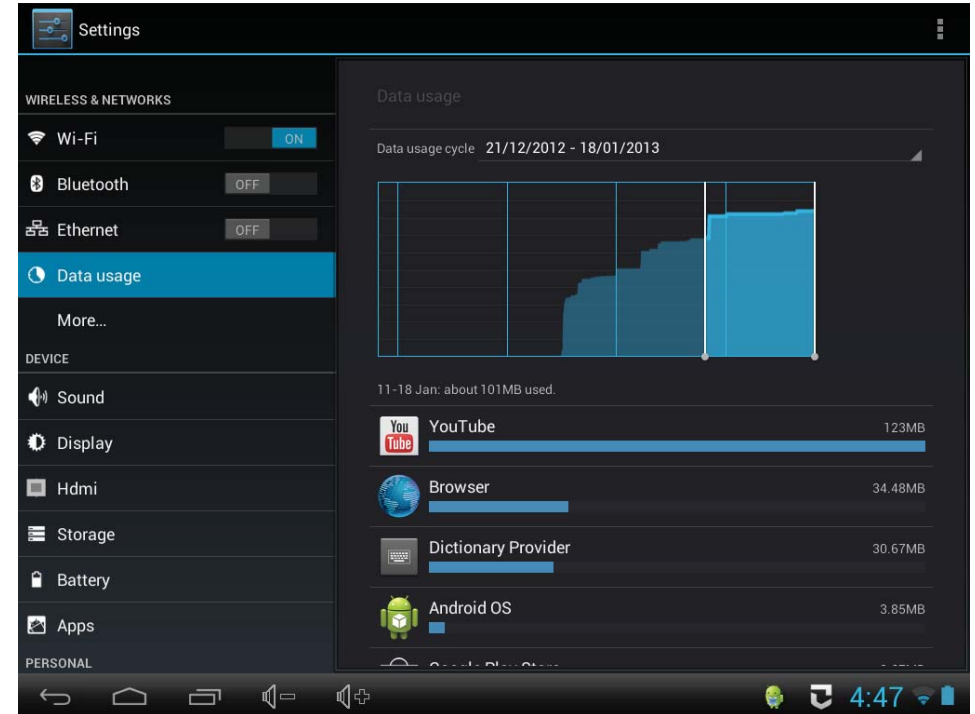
Settings

WIRELESS & NETWORKS

Wi-Fi ON

Bluetooth OFF

Ethernet OFF

Data usage

More...

DEVICE

Sound

Display

Hdmi

Storage

Battery

Apps

PERSONAL

Data usage

Data usage cycle 21/12/2012 - 18/01/2013

11-18 Jan: about 101MB used.

You Tube YouTube 123MB

Browser 34.48MB

Dictionary Provider 30.67MB

Android OS 3.85MB

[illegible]

4:47